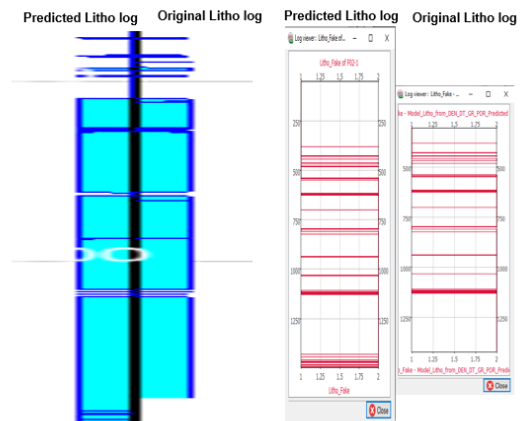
Predicted Litho log Original Litho log

Predicted Litho log

Log viewer : Litho_Fake of...

Litho_Fake of FO2-1

1 1.25 1.5 1.75 2

250 250

500 500

750 750

1000 1000

1250 1250

1 1.25 1.5 1.75 2

Litho_Fake

Close

Original Litho log

Log viewer : Litho_Fake - ...

ke - Model_Litho_from_DEN_DT_GR_POR_Predicted

1 1.25 1.5 1.75 2

500

750

1000

1250

1 1.25 1.5 1.75 2

_Fake - Model_Litho_from_DEN_DT_GR_POR_Predic

Close